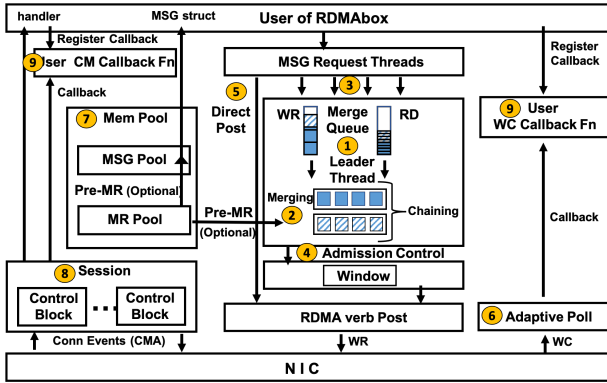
handler

MSG struct

User of RDMAbox

Register Callback

9 User CM Callback Fn

Register Callback

MSG Request Threads

Callback

5 Direct Post

3

7 Mem Pool

WR

Merge Queue

RD

1

9 User WC Callback Fn

MSG Pool

Leader Thread

Pre-MR (Optional)

Merging

Chaining

Callback

MR Pool

Pre-MR (Optional)

2

4 Admission Control

8 Session

Window

Control Block

...

Control Block

RDMA verb Post

6 Adaptive Poll

Conn Events (CMA)

WR

WC

N I C